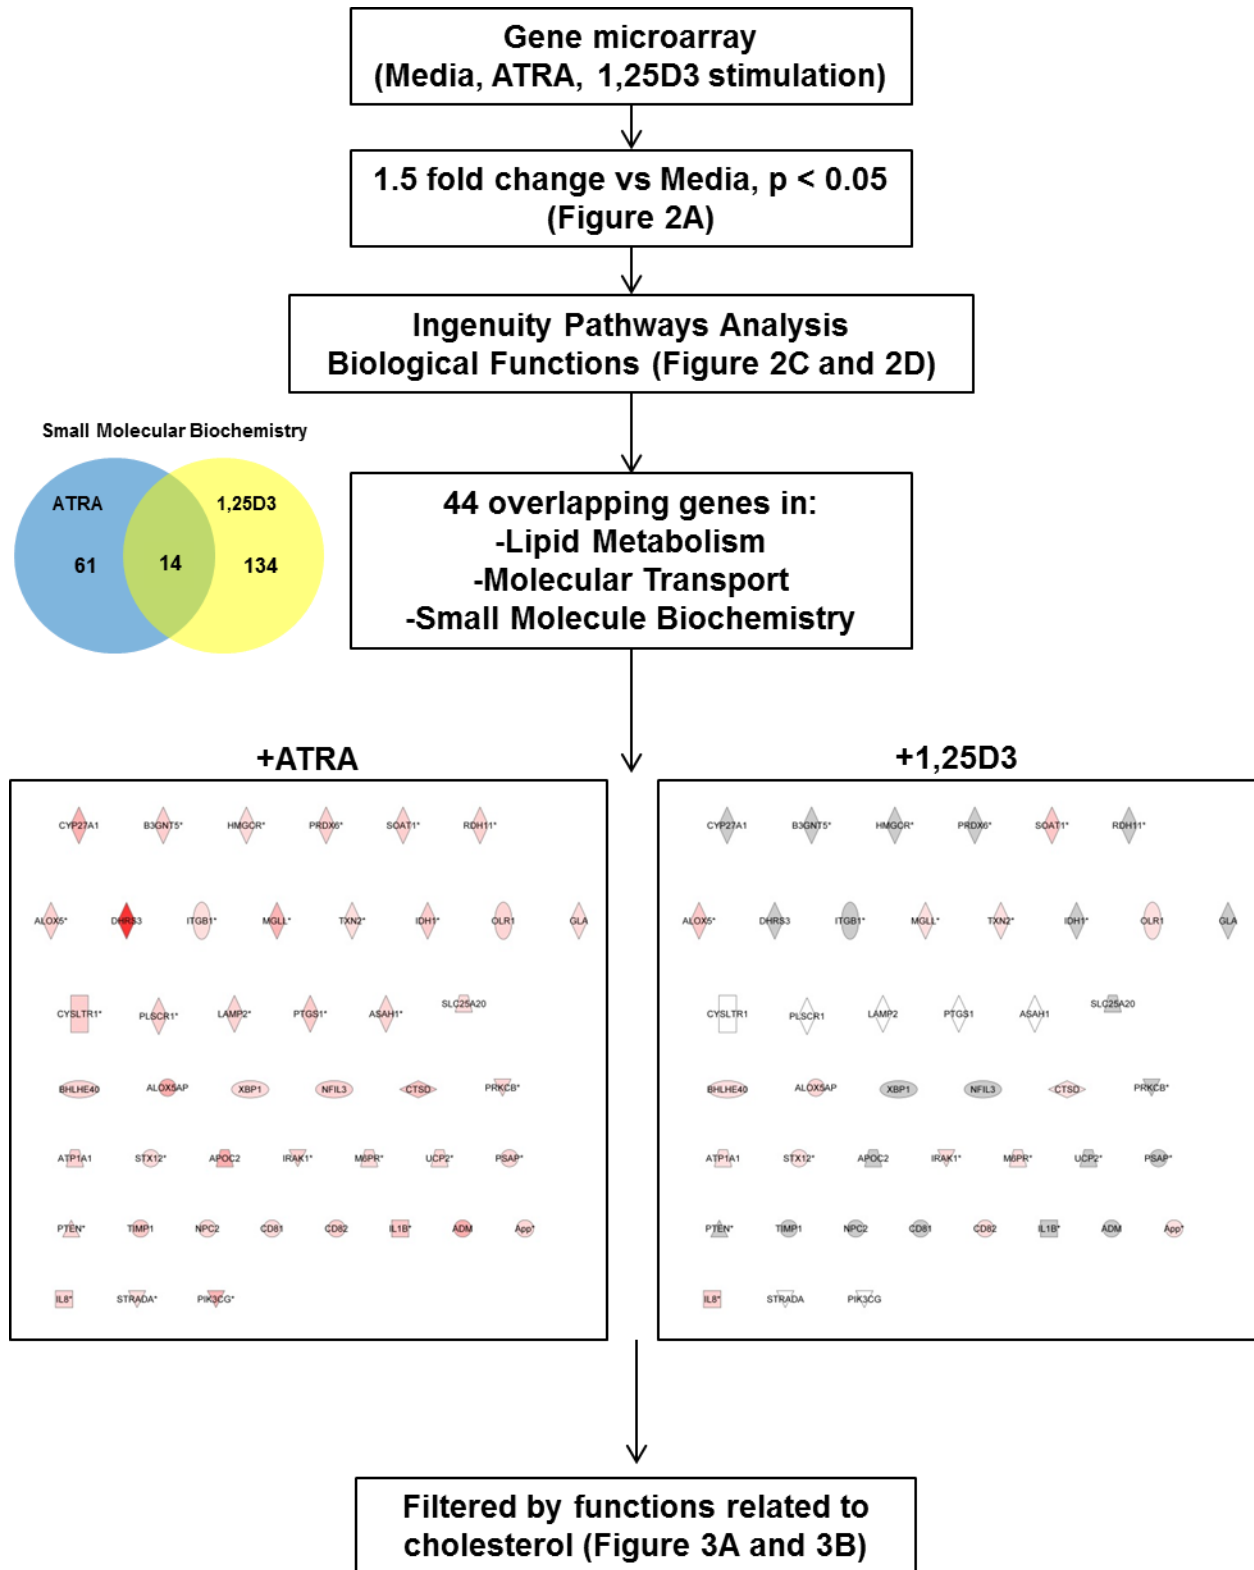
Gene microarray
(Media, ATRA, 1,25D3 stimulation)

1.5 fold change vs Media, p < 0.05
(Figure 2A)

Ingenuity Pathways Analysis
Biological Functions (Figure 2C and 2D)

Small Molecular Biochemistry

ATRA
61
14
1,25D3
134

44 overlapping genes in:
-Lipid Metabolism
-Molecular Transport
-Small Molecule Biochemistry

+ATRA

CYP27A1 B3GNT5* HMGCR* PRDX6* SOAT1* RDH11*

ALOX5* DHRS3 ITGB1* MGLL* TXN2* IDH1* OLR1 GLA

CYSLTR1* PLSCR1* LAMP2* PTGS1* ASAH1* SLC25A20

BHLHE40 ALOX5AP XBP1 NFIL3 CTSD PRKCB*

ATP1A1 STX12* APOC2 IRAK1* M6PR* UCP2* PSAP*

PTEN* TIMP1 NPC2 CD81 CD82 IL1B* ADM App*

IL8* STRADA* PIK3CG*

+1,25D3

CYP27A1 B3GNT5* HMGCR* PRDX6* SOAT1* RDH11*

ALOX5* DHRS3 ITGB1* MGLL* TXN2* IDH1* OLR1 GLA

CYSLTR1 PLSCR1 LAMP2 PTGS1 ASAH1 SLC25A20

BHLHE40 ALOX5AP XBP1 NFIL3 CTSD PRKCB*

ATP1A1 STX12* APOC2 IRAK1* M6PR* UCP2* PSAP*

PTEN* TIMP1 NPC2 CD81 CD82 IL1B* ADM App*

IL8* STRADA PIK3CG

Filtered by functions related to
cholesterol (Figure 3A and 3B)